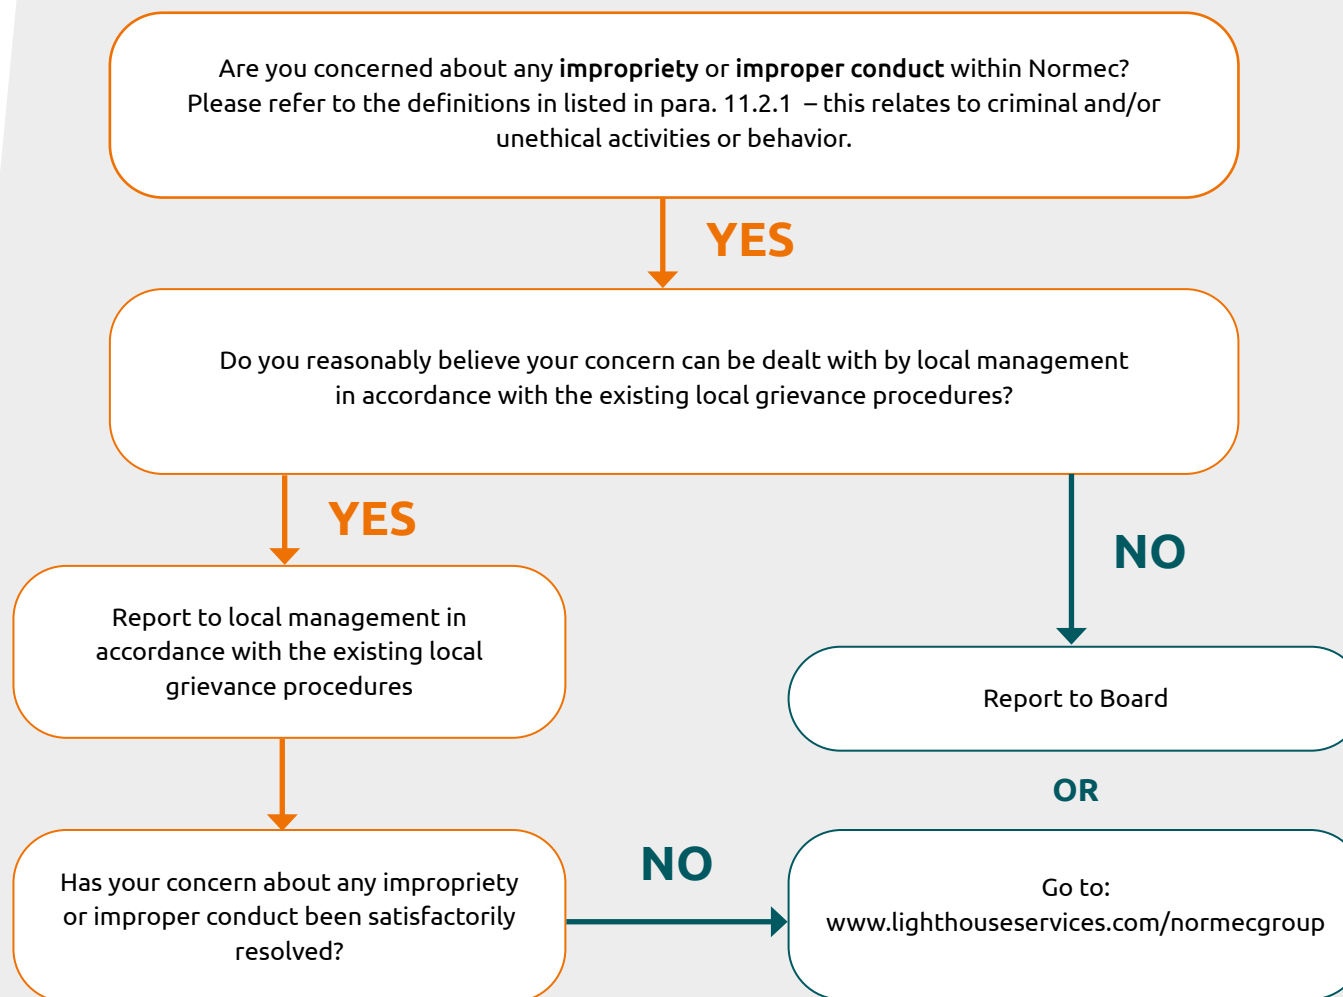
Are you concerned about any **impropriety** or **improper conduct** within Normec? Please refer to the definitions in listed in para. 11.2.1 – this relates to criminal and/or unethical activities or behavior.

YES

Do you reasonably believe your concern can be dealt with by local management in accordance with the existing local grievance procedures?

YES

Report to local management in accordance with the existing local grievance procedures

NO

Report to Board

OR

Has your concern about any impropriety or improper conduct been satisfactorily resolved?

NO

Go to: www.lighthouseservices.com/normecgroup